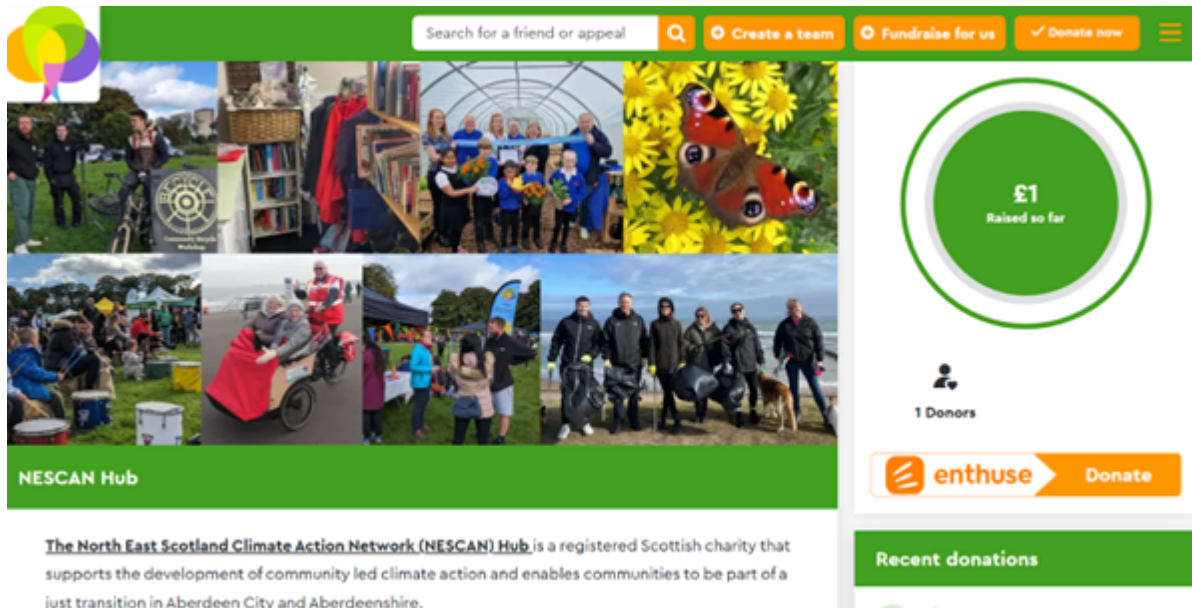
Search for a friend or appeal

Create a team

Fundraise for us

Donate now

Community Bicycle Workshop

£1
Raised so far

1 Donors

enthuse Donate

NESCAN Hub

Recent donations

The North East Scotland Climate Action Network (NESCAN) Hub is a registered Scottish charity that supports the development of community led climate action and enables communities to be part of a just transition in Aberdeen City and Aberdeenshire.